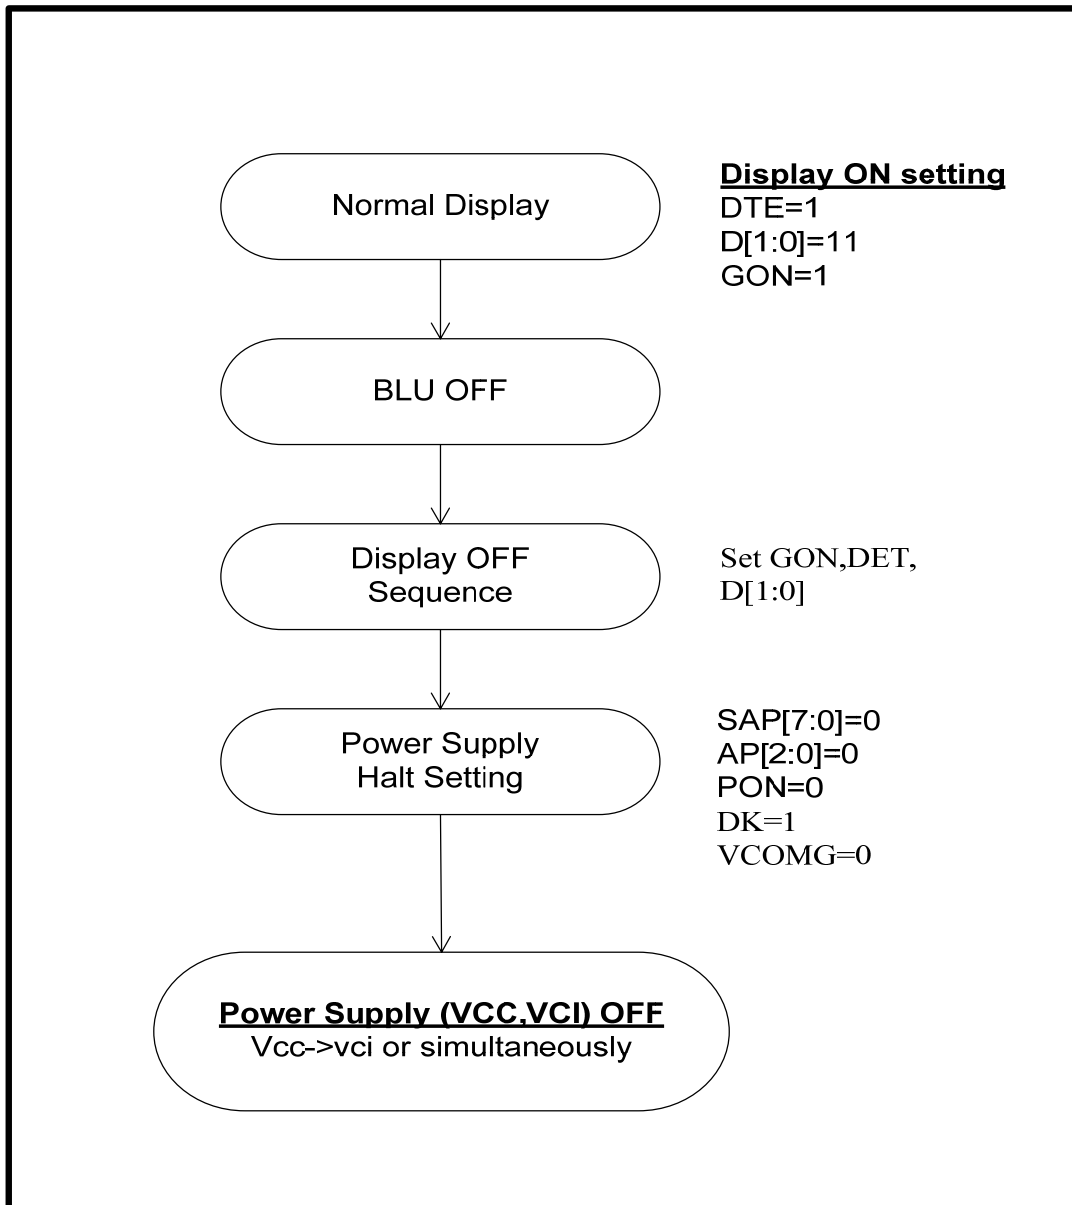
Normal Display

Display ON setting
DTE=1
D[1:0]=11
GON=1

BLU OFF

Display OFF Sequence

Set GON,DET, D[1:0]

Power Supply Halt Setting

SAP[7:0]=0
AP[2:0]=0
PON=0
DK=1
VCOMG=0

Power Supply (VCC,VCI) OFF
Vcc->vci or simultaneously